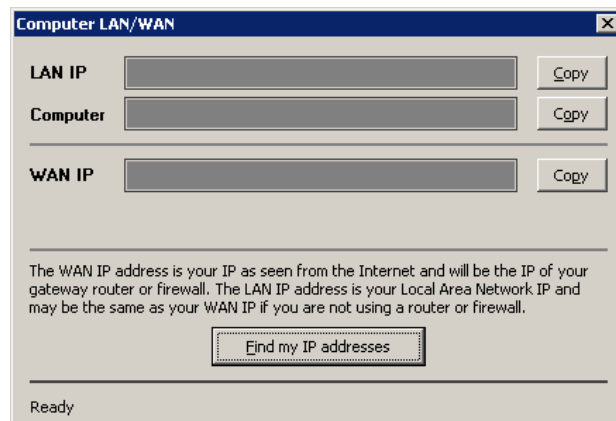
Computer LAN/WAN

LAN IP
Copy
Computer
Copy
WAN IP
Copy

The WAN IP address is your IP as seen from the Internet and will be the IP of your gateway router or firewall. The LAN IP address is your Local Area Network IP and may be the same as your WAN IP if you are not using a router or firewall.

Find my IP addresses

Ready